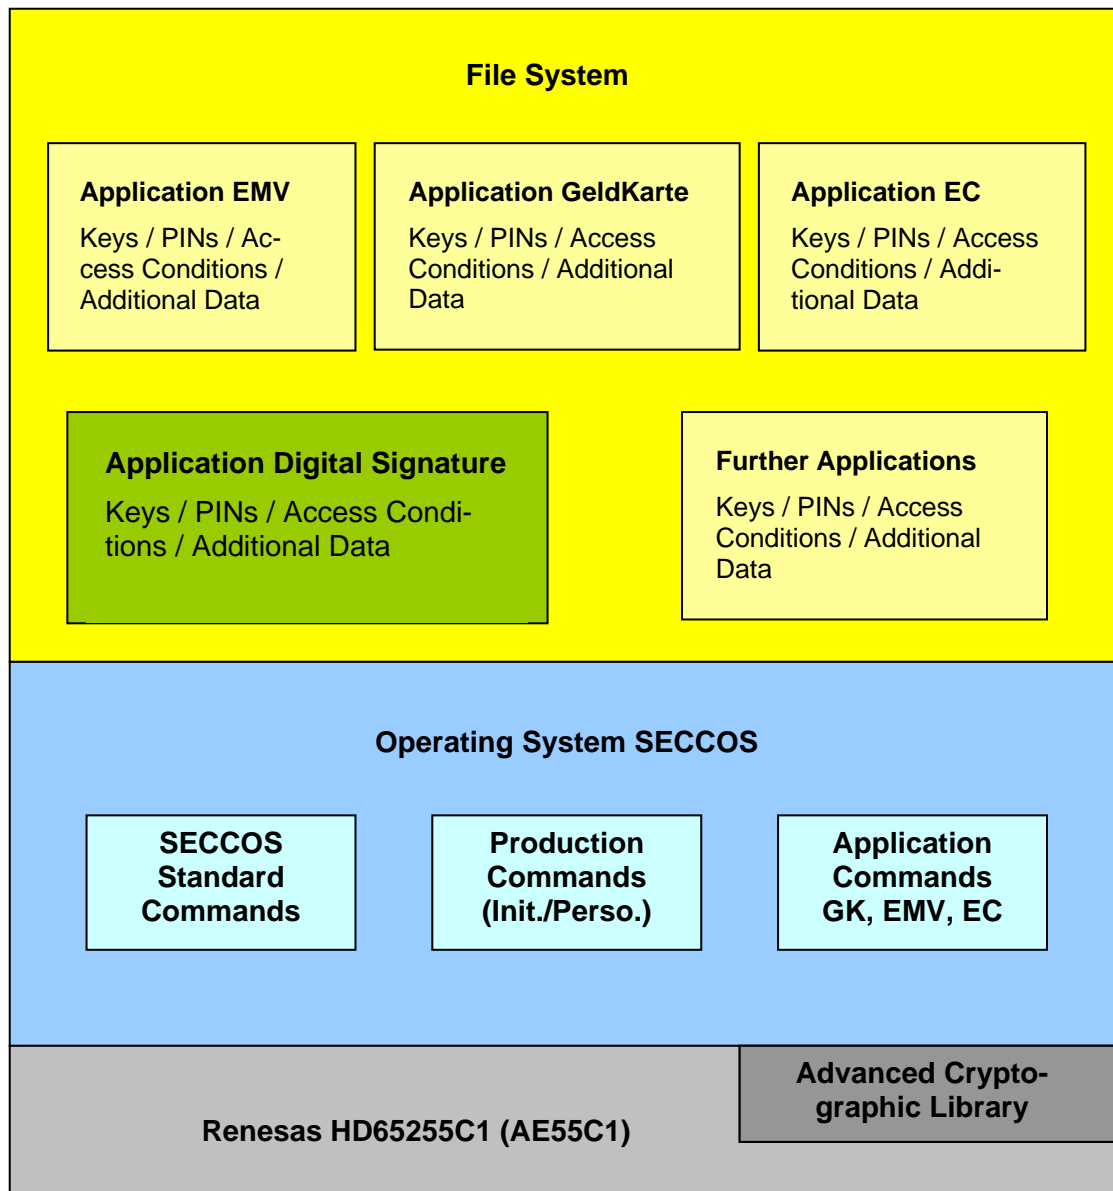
File System

Application EMV
Keys / PINs / Access Conditions / Additional Data

Application GeldKarte
Keys / PINs / Access Conditions / Additional Data

Application EC
Keys / PINs / Access Conditions / Additional Data

Application Digital Signature
Keys / PINs / Access Conditions / Additional Data

Further Applications
Keys / PINs / Access Conditions / Additional Data

Operating System SECCOS

SECCOS Standard Commands

Production Commands (Init./Perso.)

Application Commands GK, EMV, EC

Advanced Cryptographic Library

Renesas HD65255C1 (AE55C1)